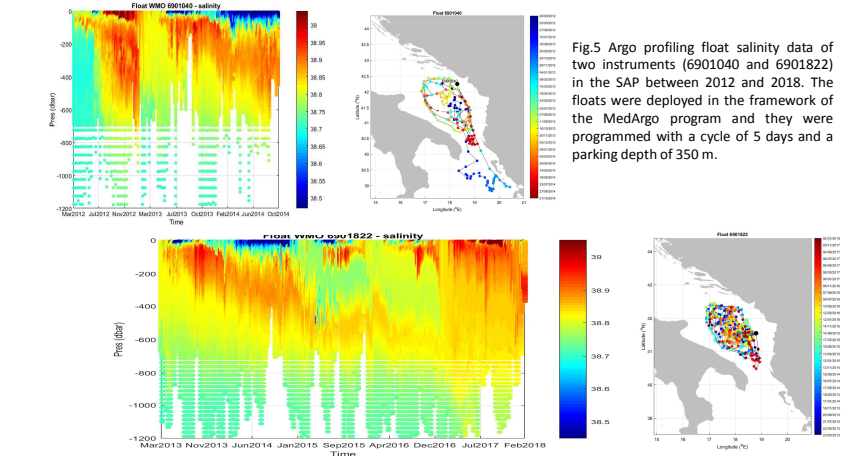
Float WMO 6901040 - salinity

0
-200
-400
-600
-800
-1000
-1200
Pres (dbar)

Mar2012 Jul2012 Nov2012 Mar2013 Jul2013 Oct2013 Feb2014 Jun2014 Oct2014
Time

39
38.95
38.9
38.85
38.8
38.75
38.7
38.65
38.6
38.55
38.5

Float 6901040

44
43
42.5
42
41.5
41
40.5
40
39.5
39
Latitude (°N)

15 16 17 18 19 20 21
Longitude (°E)

Fig.5 Argo profiling float salinity data of two instruments (6901040 and 6901822) in the SAP between 2012 and 2018. The floats were deployed in the framework of the MedArgo program and they were programmed with a cycle of 5 days and a parking depth of 350 m.

Float WMO 6901822 - salinity

0
-200
-400
-600
-800
-1000
-1200
Pres (dbar)

Mar2013 Nov2013 Jun2014 Jan2015 Sep2015 Apr2016 Dec2016 Jul2017 Feb2018
Time

39
38.9
38.8
38.7
38.6
38.5

Float 6901822

44
43
42
41
40
39
Latitude (°N)

15 16 17 18 19 20
Longitude (°E)